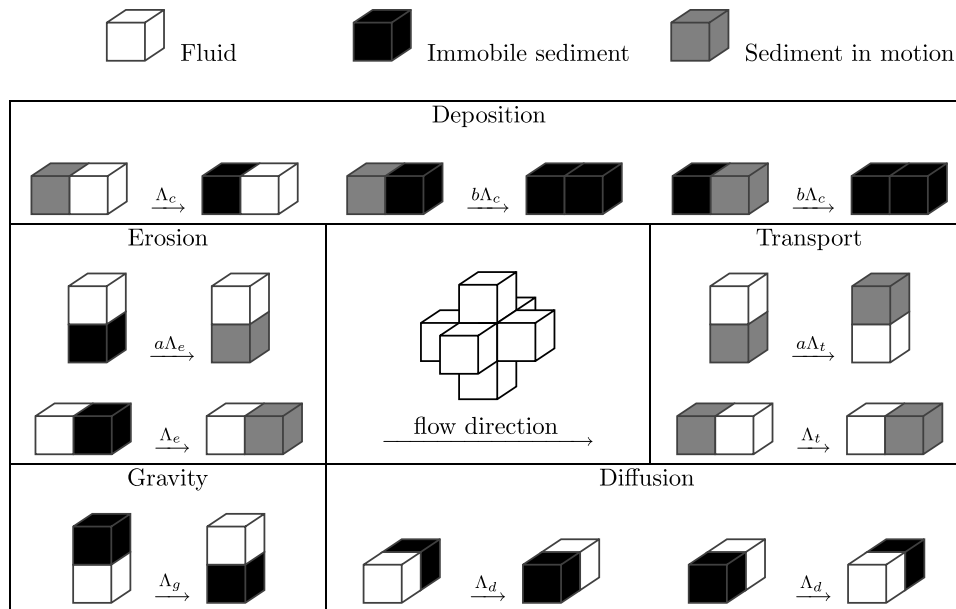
Fluid Immobile sediment Sediment in motion

Deposition

$\xrightarrow{\Lambda_c}$ $\xrightarrow{b\Lambda_c}$ $\xrightarrow{b\Lambda_c}$

Erosion

$\xrightarrow{a\Lambda_e}$

$\xrightarrow{\Lambda_e}$

flow direction

Transport

$\xrightarrow{a\Lambda_t}$

$\xrightarrow{\Lambda_t}$

Gravity

$\xrightarrow{\Lambda_g}$

Diffusion

$\xrightarrow{\Lambda_d}$ $\xrightarrow{\Lambda_d}$